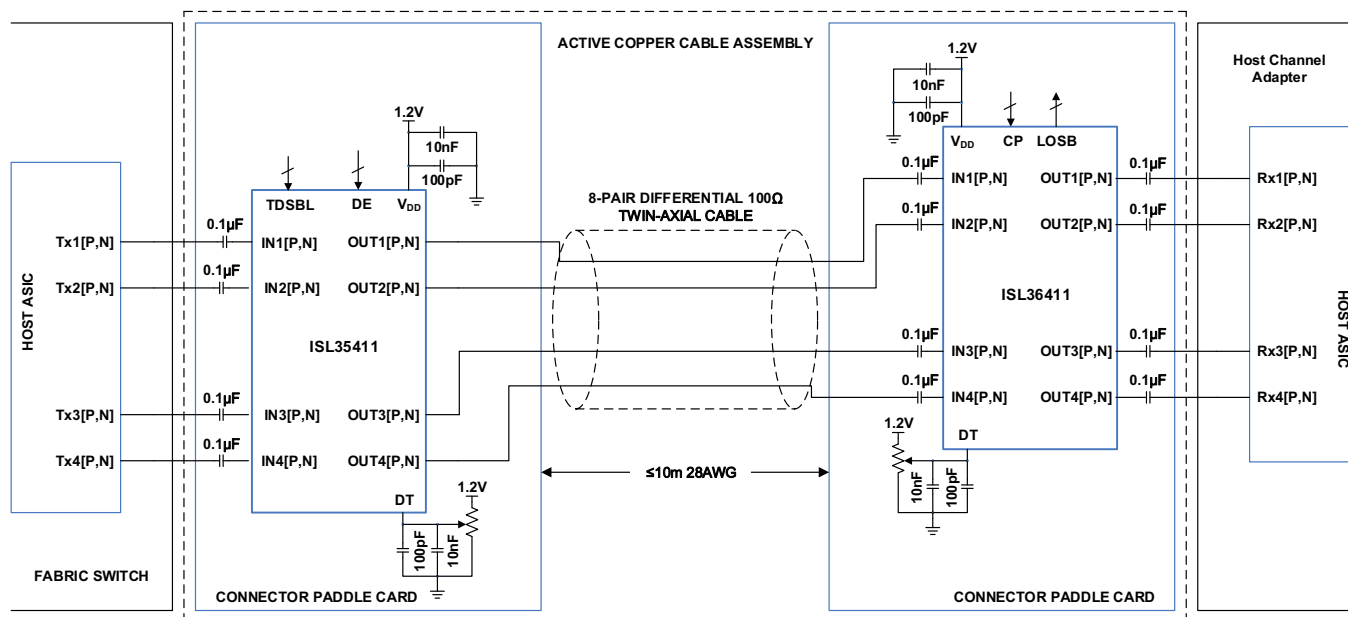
ACTIVE COPPER CABLE ASSEMBLY

HOST ASIC

Tx1[P,N]
Tx2[P,N]
Tx3[P,N]
Tx4[P,N]

FABRIC SWITCH

0.1µF
0.1µF
0.1µF
0.1µF

TDSBL
DE
$V_{DD}$
1.2V
10nF
100pF

IN1[P,N]
OUT1[P,N]
IN2[P,N]
OUT2[P,N]
ISL35411
IN3[P,N]
OUT3[P,N]
IN4[P,N]
OUT4[P,N]
DT
1.2V
100pF
10nF

CONNECTOR PADDLE CARD

8-PAIR DIFFERENTIAL 100Ω
TWIN-AXIAL CABLE

≤10m 28AWG

1.2V
10nF
100pF
$V_{DD}$
CP
LOSB
0.1µF
IN1[P,N]
OUT1[P,N]
0.1µF
0.1µF
IN2[P,N]
OUT2[P,N]
0.1µF
ISL36411
0.1µF
IN3[P,N]
OUT3[P,N]
0.1µF
0.1µF
IN4[P,N]
OUT4[P,N]
0.1µF
1.2V
DT
10nF
100pF

CONNECTOR PADDLE CARD

Host Channel Adapter

Rx1[P,N]
Rx2[P,N]
Rx3[P,N]
Rx4[P,N]

HOST ASIC